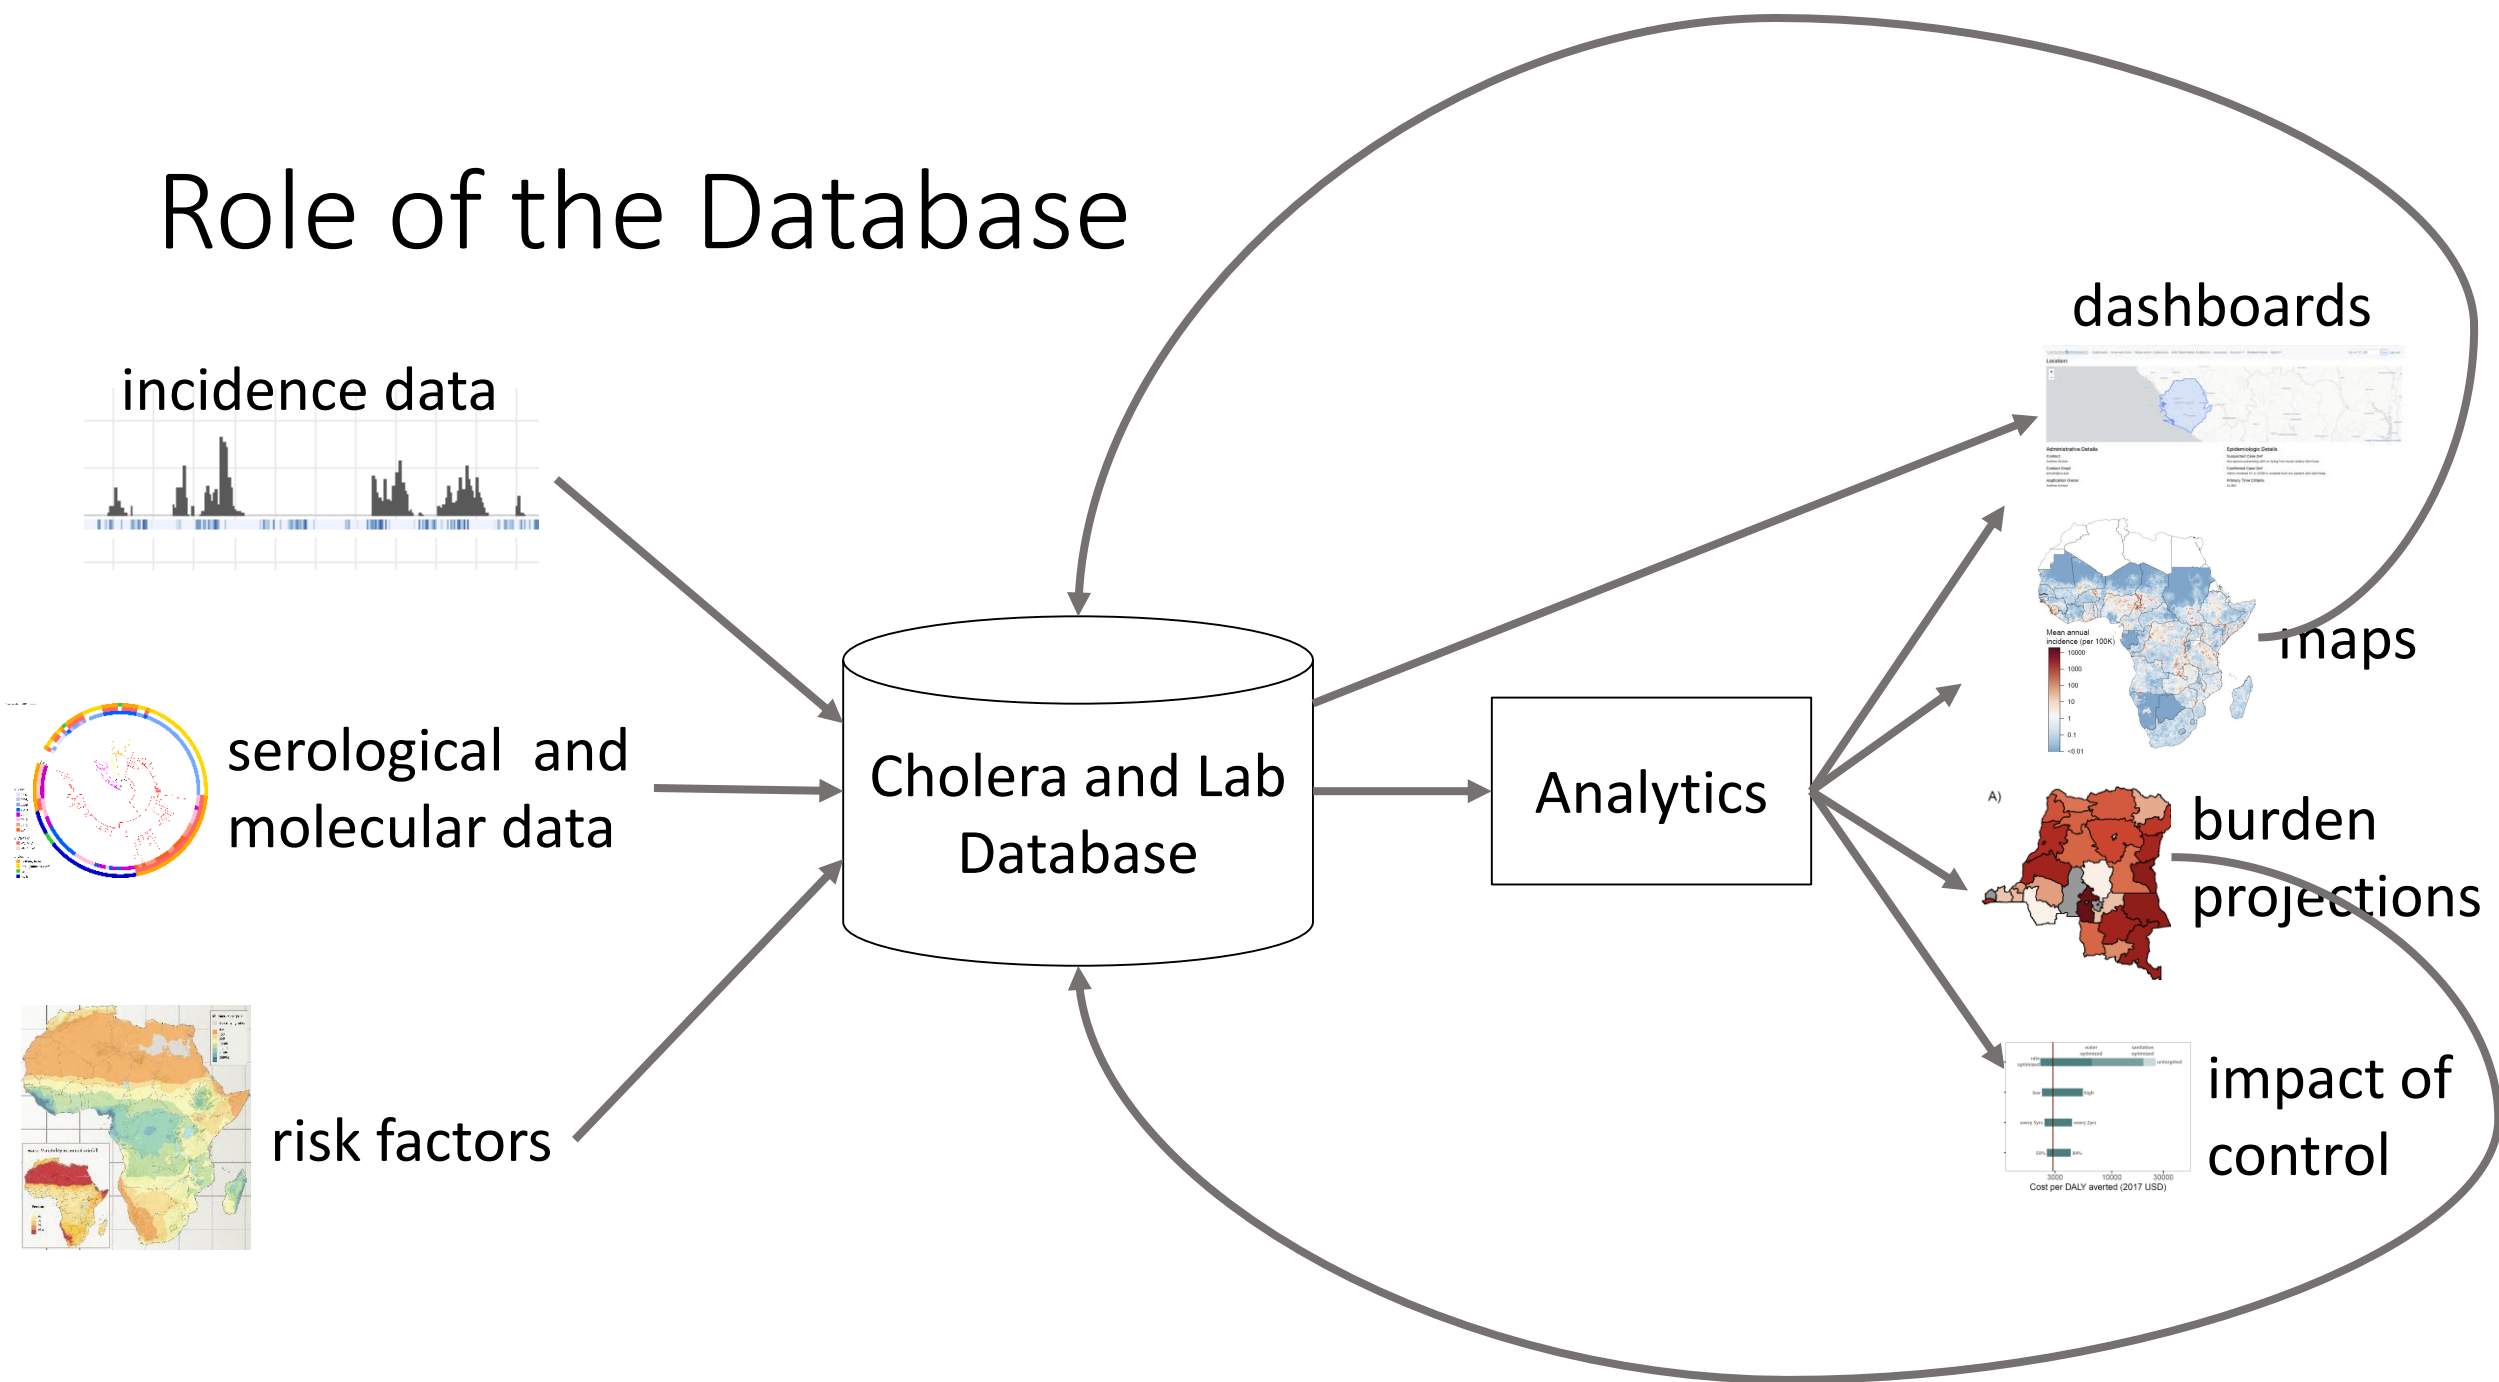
Role of the Database

incidence data

serological and molecular data

risk factors

Cholera and Lab Database

Analytics

dashboards

Administrative Details

Epidemiologic Details

maps

Mean annual incidence (per 100K)

10000
1000
100
10
1
0.1
<0.01

A)

burden projections

impact of control

water optimized

sanitation optimized

Cost per DALY averted (2017 USD)

3000

10000

30000